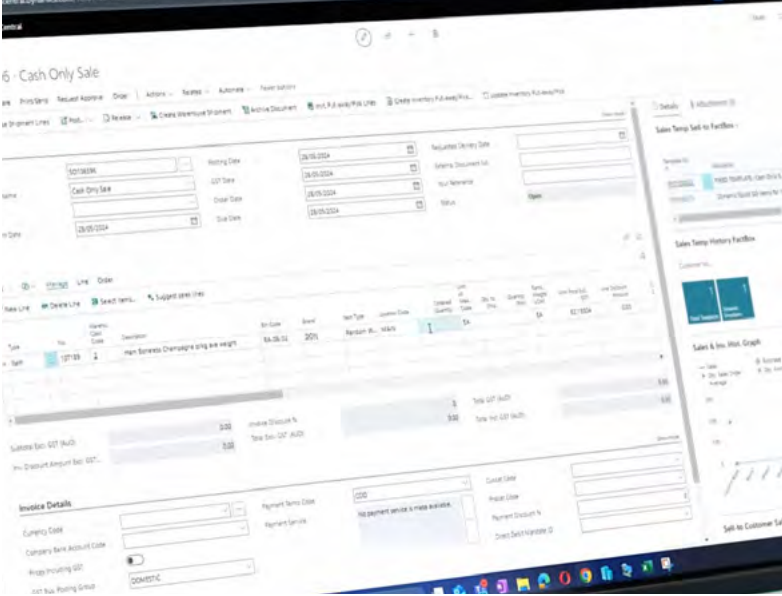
Central

6 · Cash Only Sale

Print/Send Request Approval Order Actions Related Automate Fewer options

Shipment Lines Post Release Create Warehouse Shipment Archive Document Create Inventory Put-away/Pick

501 Posting Date 28/05/2024 Requested Delivery Date
Name Cash Only Sale GST Date 28/05/2024 External Document No.
Order Date 28/05/2024 Your Reference
Date 28/05/2024 Due Date 28/05/2024 Status Open

Manage Line Order

New Line Delete Line Select items... Suggest lines

Type No. Description Bin Code Brand Item Type Location Code Quantity Unit Price Excl. GST Line Discount Amount
Item 10718 Hair Scrunch Champagne bling ave weight 2025 Random W... MAIN 54 54 92.1804 0.00

Subtotal Excl. GST (AUD) 0.00 Invoice Discount % 0.00 Total GST (AUD) 0.00
Inv. Discount Amount Excl. GST... Total Excl. GST (AUD) 0.00 Total Incl. GST (AUD) 0.00

Invoice Details

Currency Code Payment Terms Code COD Currency
Company Bank Account Code Payment Service No payment service is made available. Promo Code
Prices Including GST Payment Discount %
GST Bus. Posting Group DOMESTIC Direct Debit Mandate ID

Details Attachments

Sales Temp Sell-to FactBox

Sales Temp History FactBox

Sales & Inv. Hist. Graph

Sell-to Customer Sal